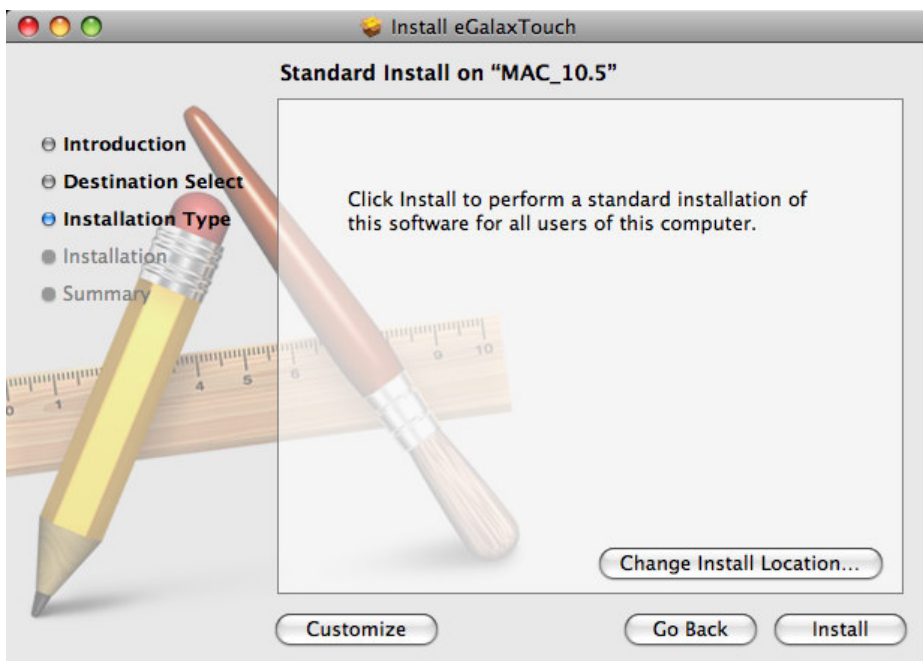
Install eGalaxTouch

Standard Install on "MAC_10.5"

Introduction
Destination Select
Installation Type
Installation
Summary

Click Install to perform a standard installation of this software for all users of this computer.

Change Install Location...

Customize

Go Back

Install